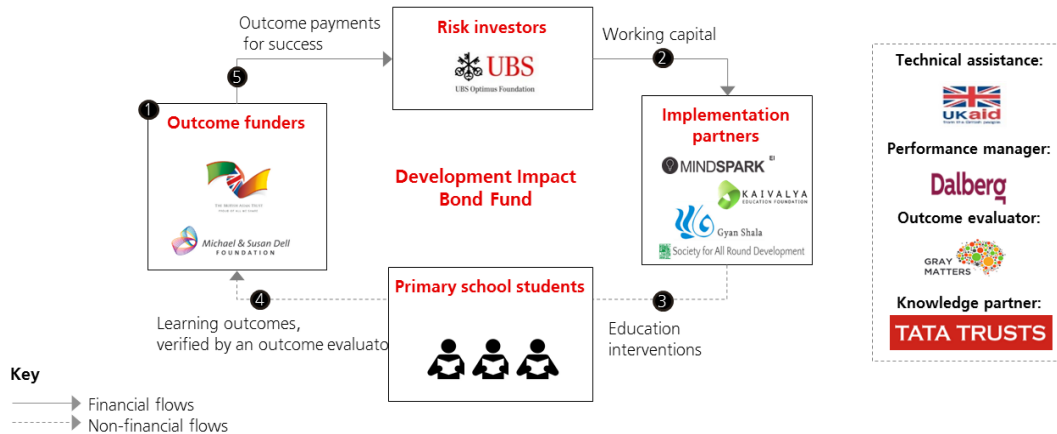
Outcome payments for success

Risk investors

UBS

UBS Optimus Foundation

Working capital

2

5

1

Outcome funders

THE BRITISH ASIAN TRUST

Michael & Susan Dell FOUNDATION

Development Impact Bond Fund

Implementation partners

MINDSPARK EI

KAIVALYA EDUCATION FOUNDATION

Gyan Shala

Society for All Round Development

4

Primary school students

3

Learning outcomes, verified by an outcome evaluato

Education interventions

Technical assistance:

UKaid

Performance manager:

Dalberg

Outcome evaluator:

GRAY MATTERS

Knowledge partner:

TATA TRUSTS

Key

Financial flows

Non-financial flows